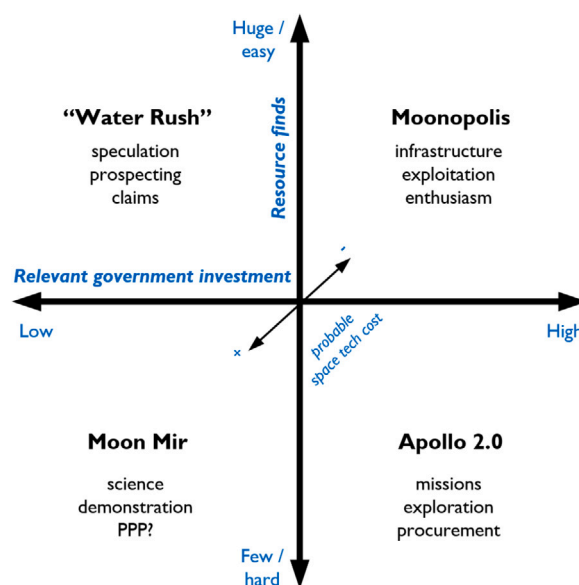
Huge / easy

Resource finds

"Water Rush"

speculation
prospecting
claims

Moonopolis

infrastructure
exploitation
enthusiasm

Relevant government investment

-

Low

High

+

probable space tech cost

Moon Mir

science
demonstration
PPP?

Apollo 2.0

missions
exploration
procurement

Few / hard